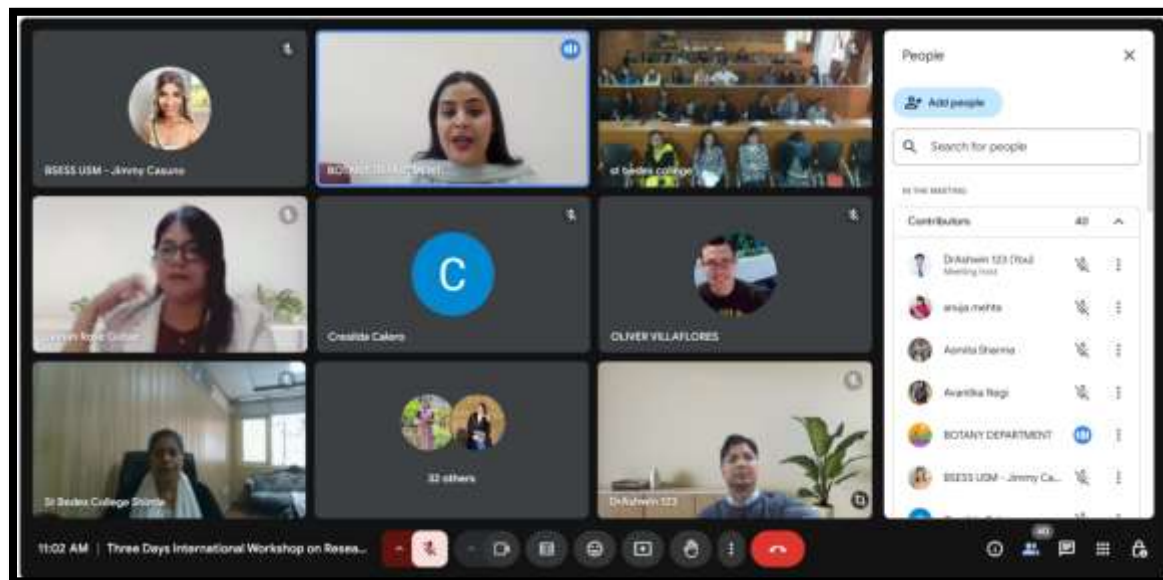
BSESS USM - Jimmy Casuno

BOTANY DEPARTMENT

st bedes college

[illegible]

C

Cresilda Calero

OLIVER VILLAFLORES

St Bedes College Shimla

32 others

DrAshwin 123

People

Add people

Search for people

IN THE MEETING

Contributors 40

DrAshwin 123 (You)
Meeting host

anuja mehta

Asmita Sharma

Avantika Negi

BOTANY DEPARTMENT

BSESS USM - Jimmy Ca...

11:02 AM | Three Days International Workshop on Resea...

40